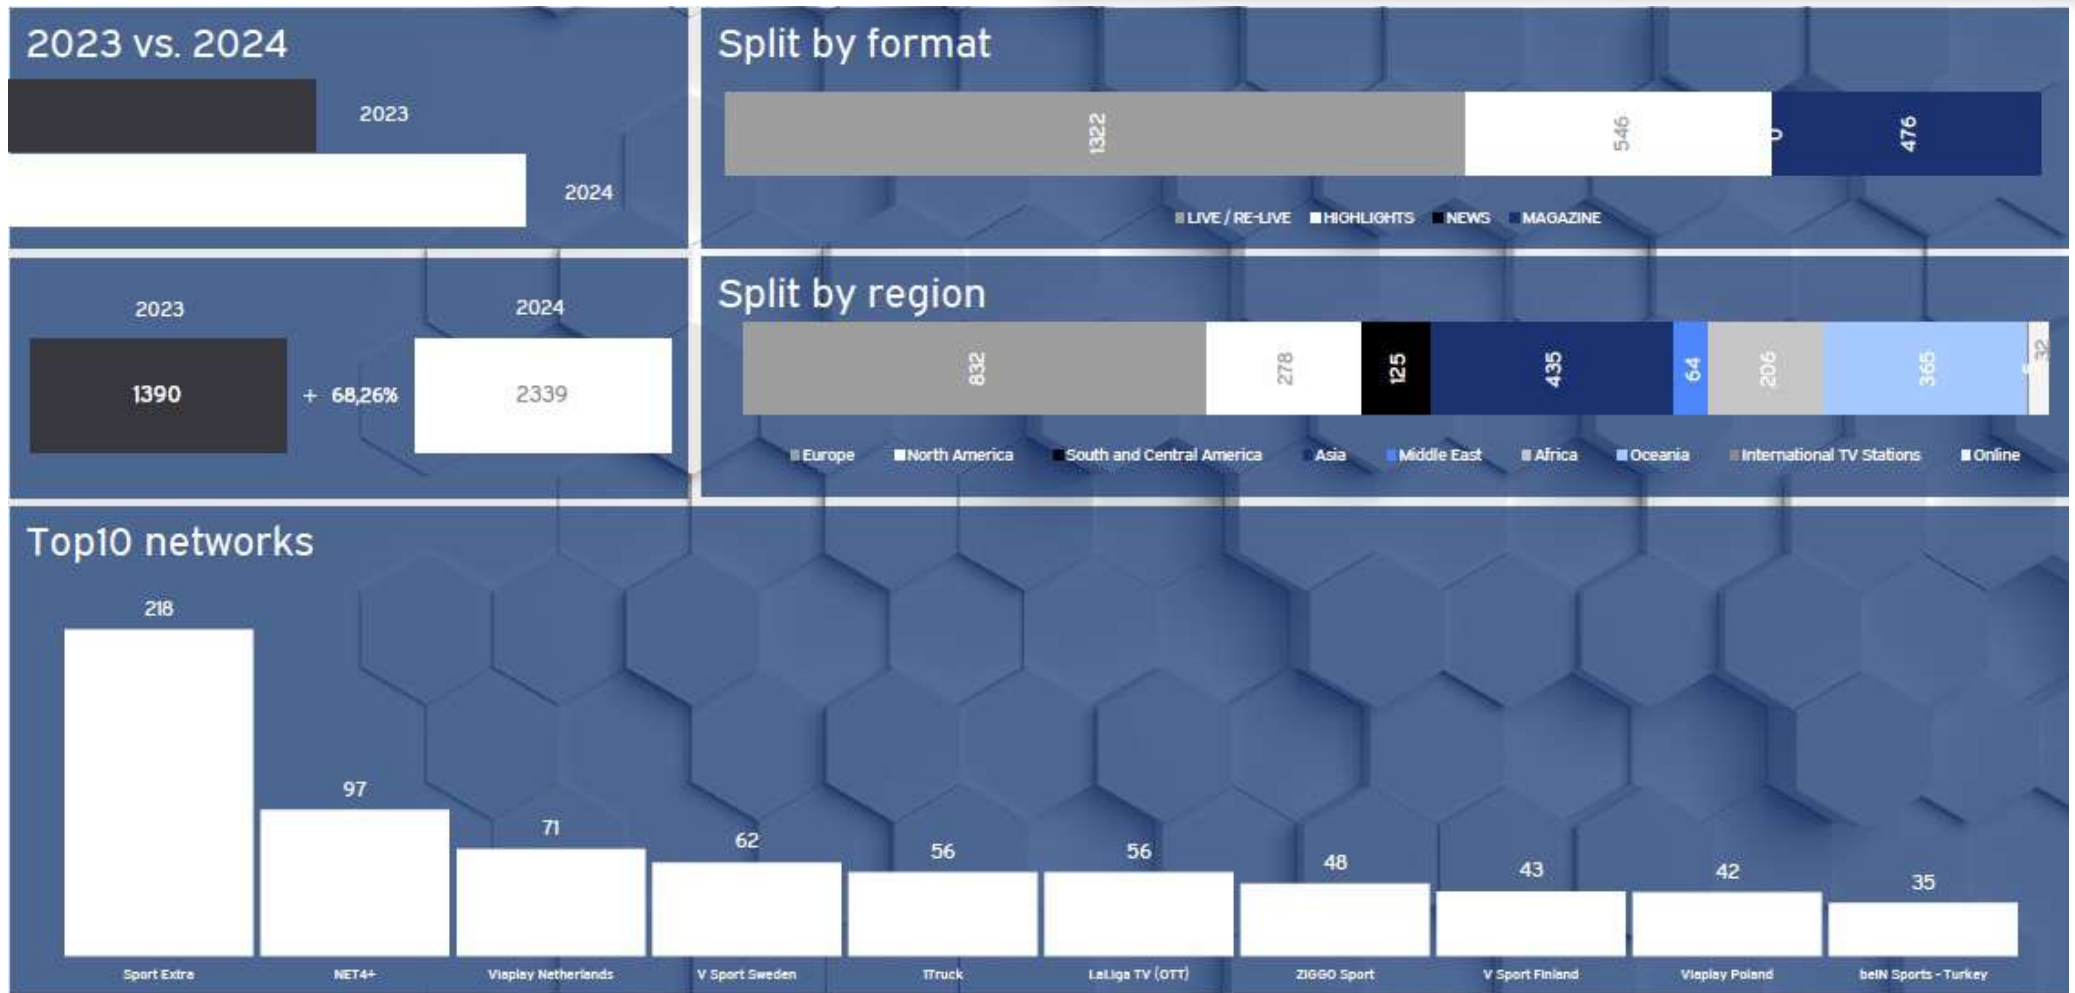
2023 vs. 2024

2023

2024

Split by format

1322 546 0 476

LIVE / RE-LIVE HIGHLIGHTS NEWS MAGAZINE

2023 2024

1390 + 68,26% 2339

Split by region

832 278 125 435 64 206 365 5 32

Europe North America South and Central America Asia Middle East Africa Oceania International TV Stations Online

Top10 networks

218 97 71 62 56 56 48 43 42 35

Sport Extra NET4+ Viaplay Netherlands V Sport Sweden ITruck LaLiga TV (OTT) ZIGGO Sport V Sport Finland Viaplay Poland beIN Sports - Turkey